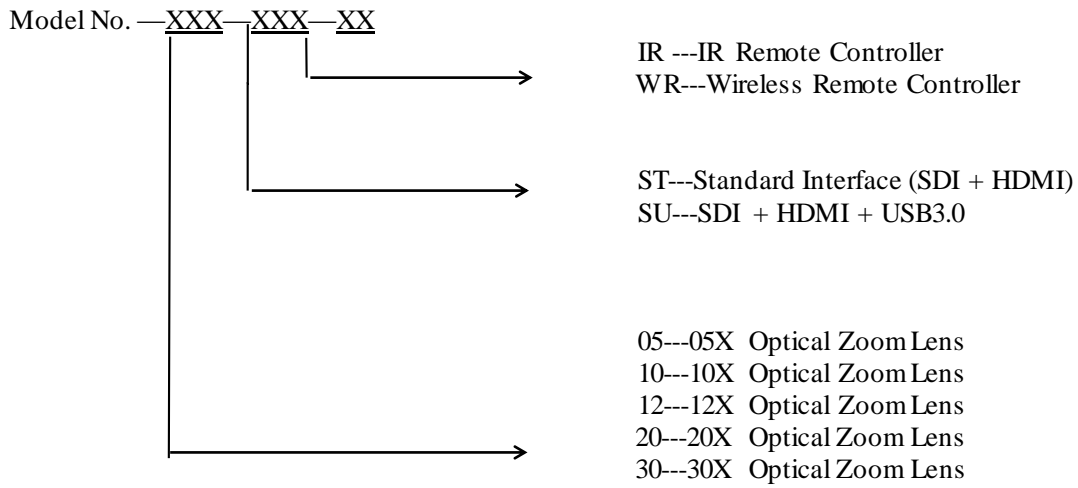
Model No. —XXX—XXX—XX

IR ---IR Remote Controller
WR---Wireless Remote Controller

ST---Standard Interface (SDI + HDMI)
SU---SDI + HDMI + USB3.0

05---05X Optical Zoom Lens
10---10X Optical Zoom Lens
12---12X Optical Zoom Lens
20---20X Optical Zoom Lens
30---30X Optical Zoom Lens